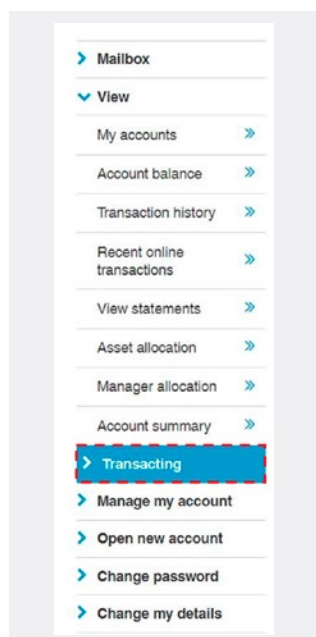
Mailbox
View
My accounts »
Account balance »
Transaction history »
Recent online transactions »
View statements »
Asset allocation »
Manager allocation »
Account summary »
Transacting
Manage my account
Open new account
Change password
Change my details